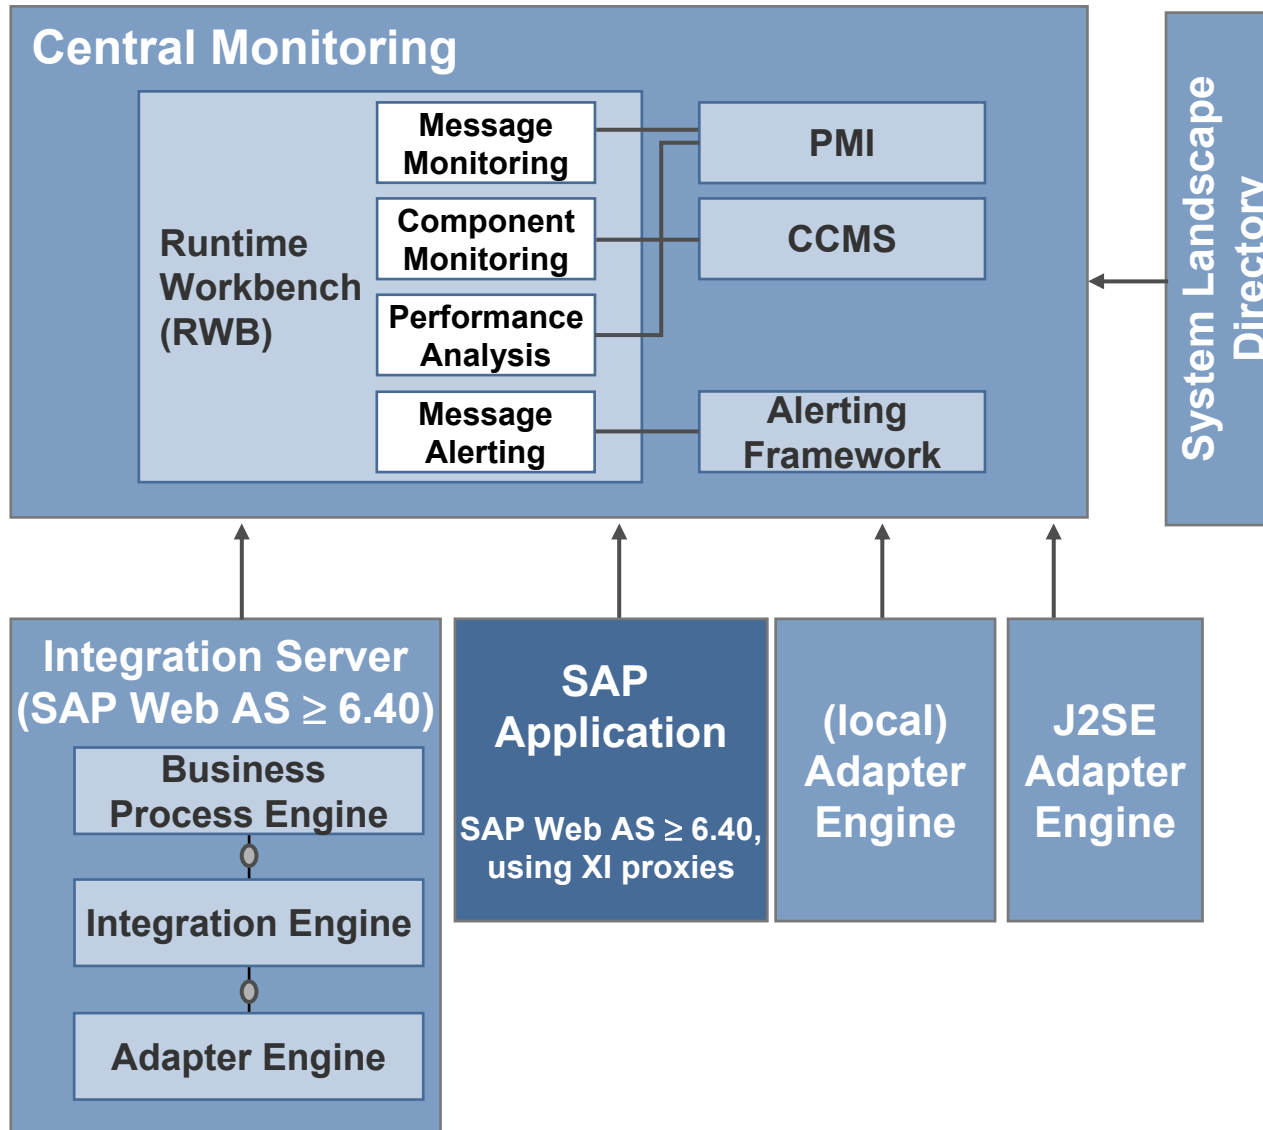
Central Monitoring

Runtime Workbench (RWB)

Message Monitoring

Component Monitoring

Performance Analysis

Message Alerting

PMI

CCMS

Alerting Framework

System Landscape Directory

Integration Server (SAP Web AS $\geq$ 6.40)

Business Process Engine

Integration Engine

Adapter Engine

SAP Application

SAP Web AS $\geq$ 6.40, using XI proxies

(local) Adapter Engine

J2SE Adapter Engine